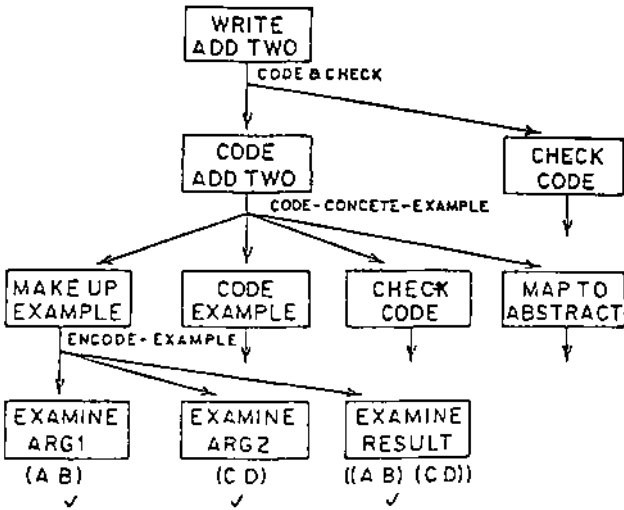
WRITE ADD TWO

CODE & CHECK

CODE ADD TWO

CHECK CODE

CODE-CONCETE-EXAMPLE

MAKE UP EXAMPLE

CODE EXAMPLE

CHECK CODE

MAP TO ABSTRACT

ENCODE-EXAMPLE

EXAMINE ARG1

(A B)

✓

EXAMINE ARG2

(C D)

✓

EXAMINE RESULT

((A B) (C D))

✓